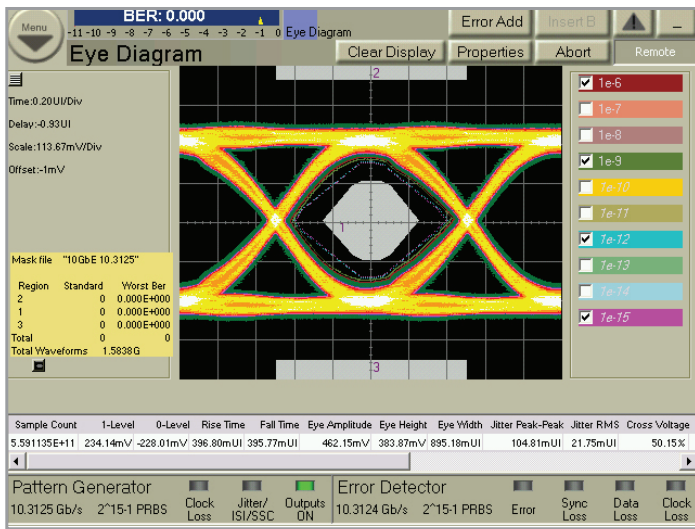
Menu

BER: 0.000

-11 -10 -9 -8 -7 -6 -5 -4 -3 -2 -1 0 Eye Diagram

Error Add

Insert B

Eye Diagram

Clear Display

Properties

Abort

Remote

Time:0.20UI/Div

Delay:-0.93UI

Scale:113.67mV/Div

Offset:-1mV

2

1

3

Mask file "10GbE 10.3125"

| Region | Standard | Worst Ber |
|---|---|---|
| 2 | 0 | 0.000E+000 |
| 1 | 0 | 0.000E+000 |
| 3 | 0 | 0.000E+000 |
| Total | 0 | 0 |

Total Waveforms 1.5838G

1e-6
1e-7
1e-8
1e-9
1e-10
1e-11
1e-12
1e-13
1e-14
1e-15

| Sample Count | 1-Level | 0-Level | Rise Time | Fall Time | Eye Amplitude | Eye Height | Eye Width | Jitter Peak-Peak | Jitter RMS | Cross Voltage |
|---|---|---|---|---|---|---|---|---|---|---|
| 5.591135E+11 | 234.14mV | -228.01mV | 396.80mUI | 395.77mUI | 462.15mV | 383.87mV | 895.18mUI | 104.81mUI | 21.75mUI | 50.15% |

Pattern Generator

10.3125 Gb/s 2^15-1 PRBS

Clock Loss

Jitter/ ISI/SSC

Outputs ON

Error Detector

10.3124 Gb/s 2^15-1 PRBS

Error

Sync Loss

Data Loss

Clock Loss